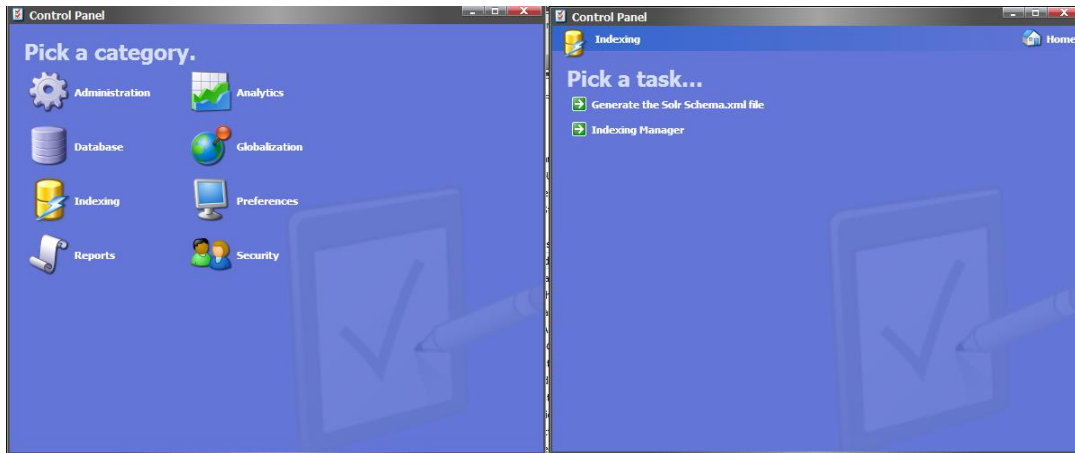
Control Panel

Pick a category.

Administration

Analytics

Database

Globalization

Indexing

Preferences

Reports

Security

Control Panel

Indexing

Home

Pick a task...

Generate the Solr Schema.xml file

Indexing Manager